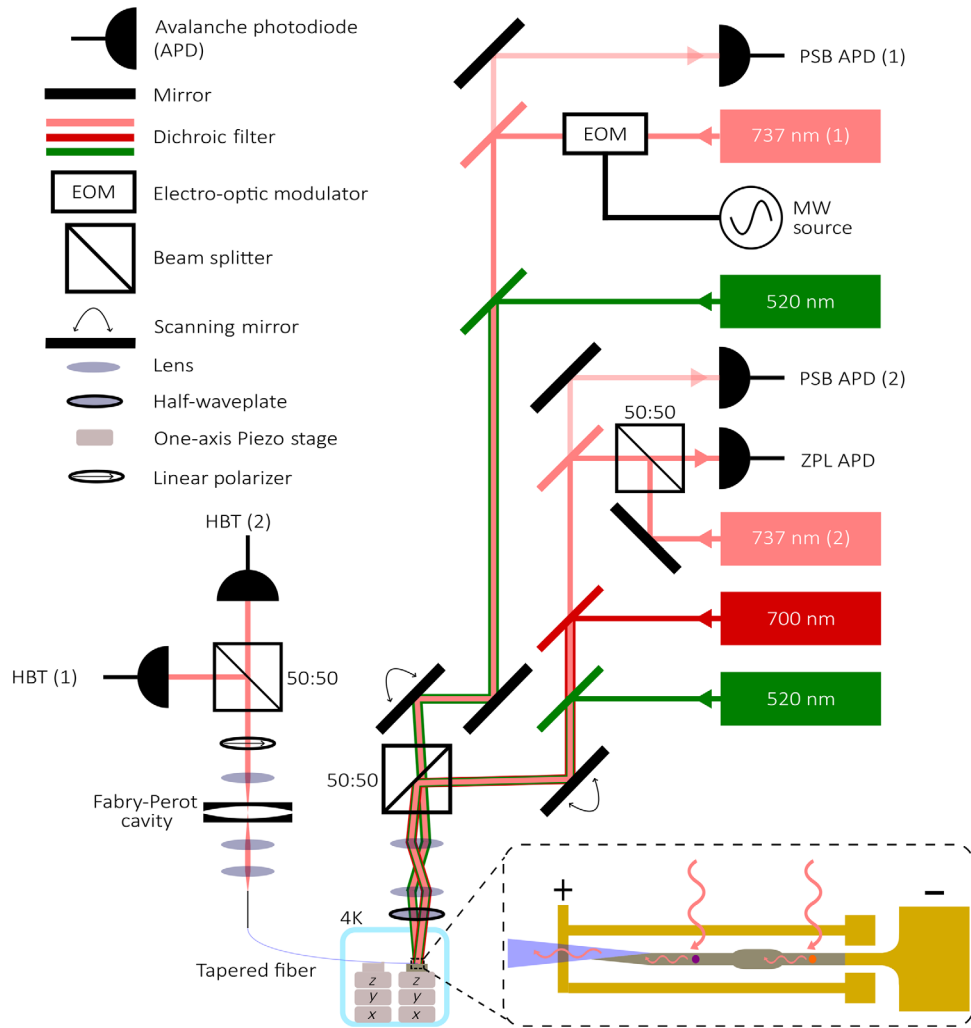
Avalanche photodiode (APD)
Mirror
Dichroic filter
EOM
Electro-optic modulator
Beam splitter
Scanning mirror
Lens
Half-waveplate
One-axis Piezo stage
Linear polarizer

PSB APD (1)
EOM
737 nm (1)
MW source
520 nm
PSB APD (2)
50:50
ZPL APD
737 nm (2)
700 nm
520 nm

HBT (2)
HBT (1)
50:50
Fabry-Perot cavity
50:50
4K
Tapered fiber
z
y
x
z
y
x
+
–